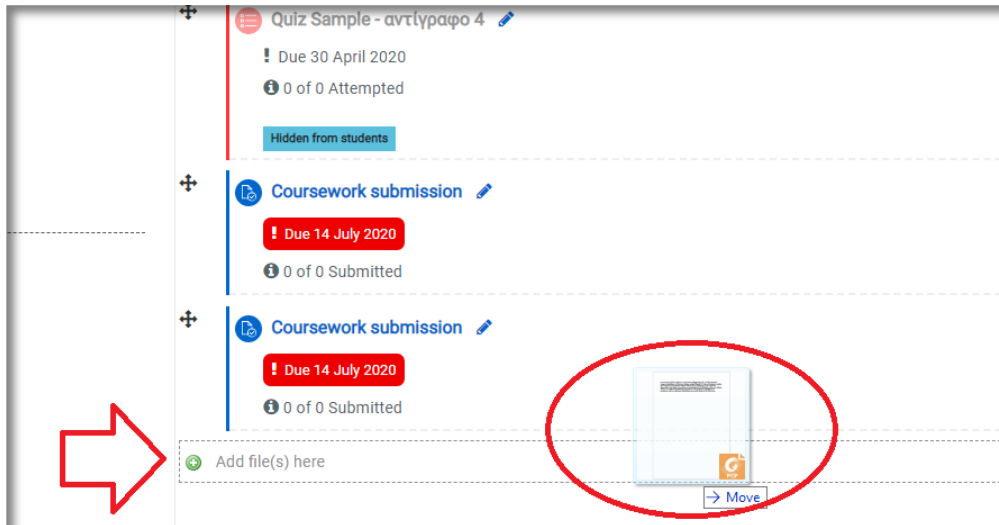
Quiz Sample - αντίγραφο 4

! Due 30 April 2020

0 of 0 Attempted

Hidden from students

Coursework submission

! Due 14 July 2020

0 of 0 Submitted

Coursework submission

! Due 14 July 2020

0 of 0 Submitted

Add file(s) here

→ Move